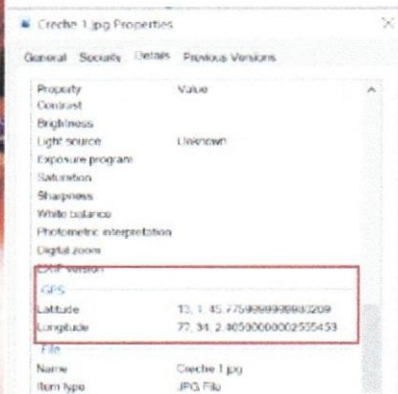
Creche 1.jpg Properties

General Security Details Previous Versions

| Property | Value |
|---|---|
| Contrast | |
| Brightness | |
| Light source | Unknown |
| Exposure program | |
| Saturation | |
| Sharpness | |
| White balance | |
| Photometric interpretation | |
| Digital zoom | |
| EXIF version | |
| GPS | |
| Latitude | 13; 1; 45.7759999999983209 |
| Longitude | 77; 34; 2.40500000002555453 |
| File | |
| Name | Creche 1.jpg |
| Item type | JPG File |